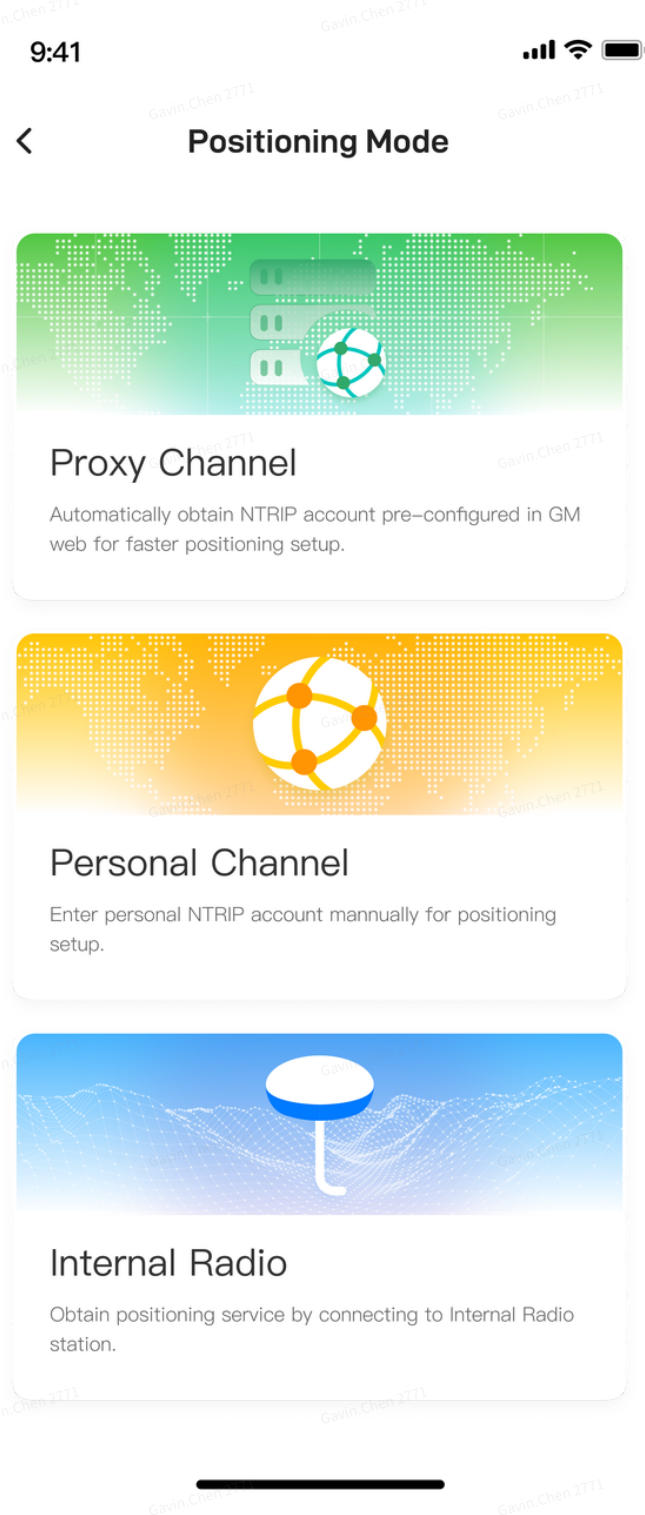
9:41

Gavin.Chen 2771

Positioning Mode

Proxy Channel

Automatically obtain NTRIP account pre-configured in GM web for faster positioning setup.

Personal Channel

Enter personal NTRIP account mannually for positioning setup.

Internal Radio

Obtain positioning service by connecting to Internal Radio station.